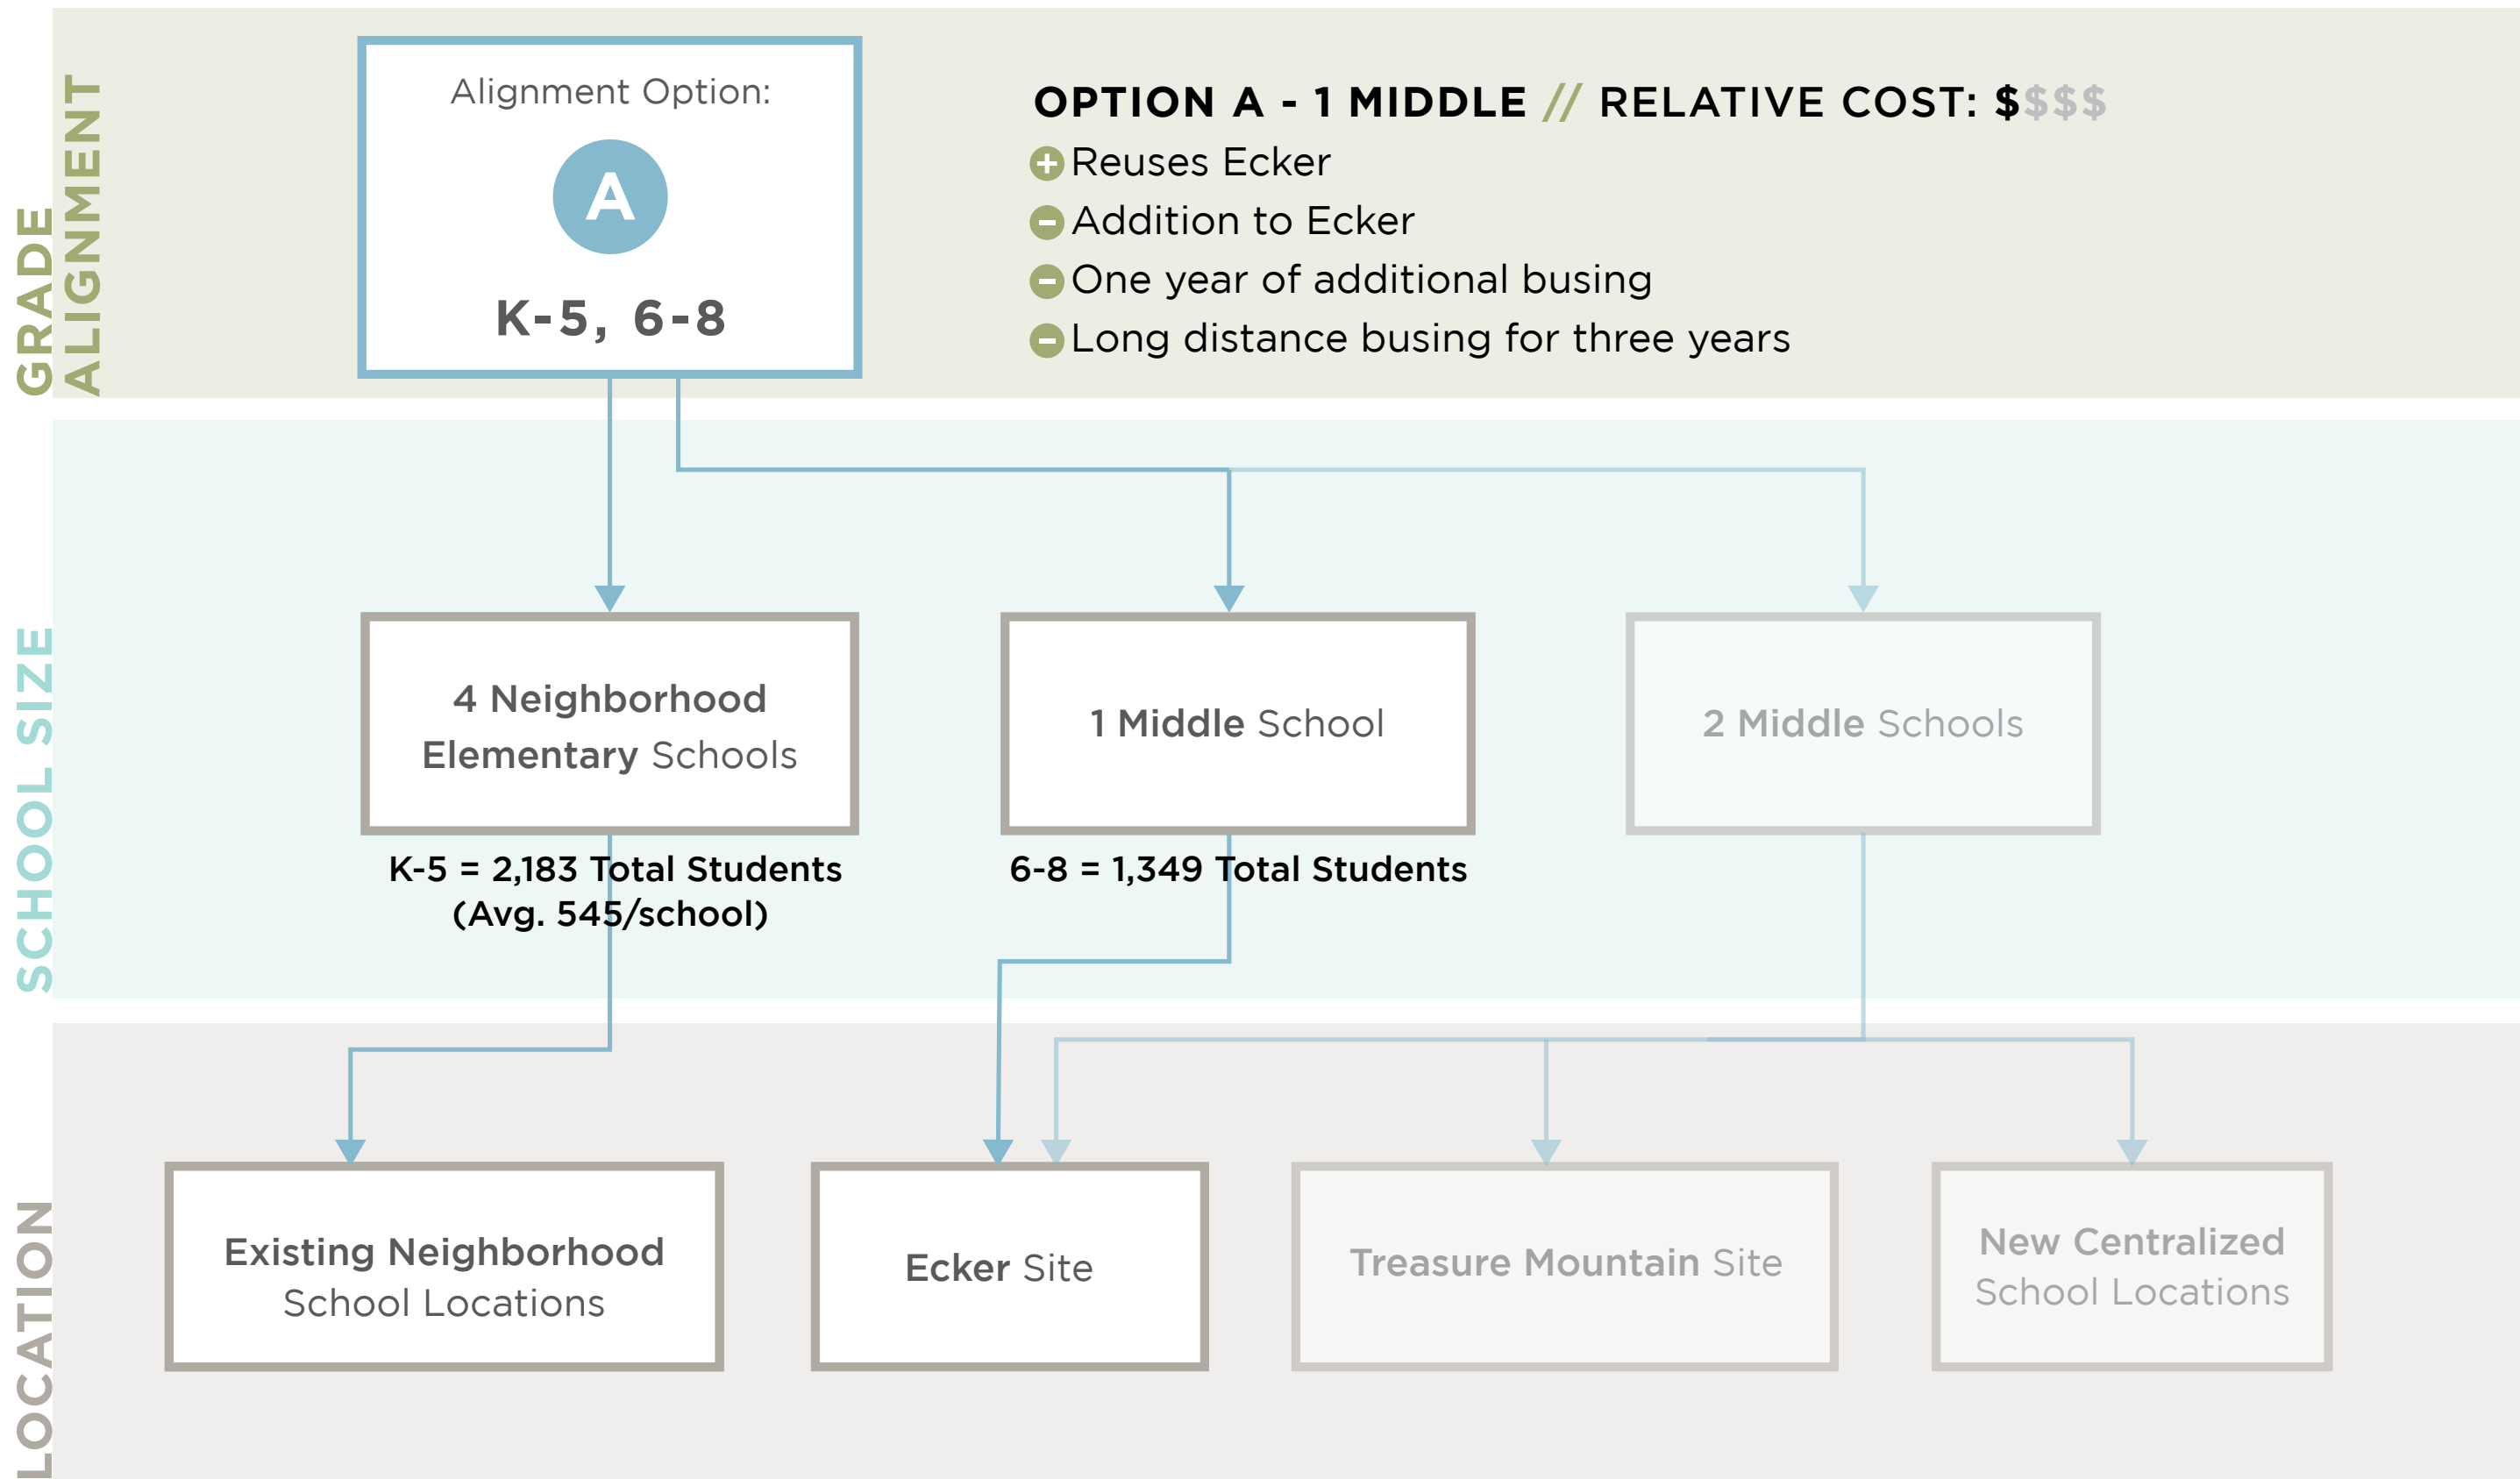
GRADE ALIGNMENT

Alignment Option:

A

K-5, 6-8

OPTION A - 1 MIDDLE // RELATIVE COST: $$$$

Reuses Ecker

Addition to Ecker

One year of additional busing

Long distance busing for three years

SCHOOL SIZE

4 Neighborhood Elementary Schools

K-5 = 2,183 Total Students (Avg. 545/school)

1 Middle School

6-8 = 1,349 Total Students

2 Middle Schools

LOCATION

Existing Neighborhood School Locations

Ecker Site

Treasure Mountain Site

New Centralized School Locations